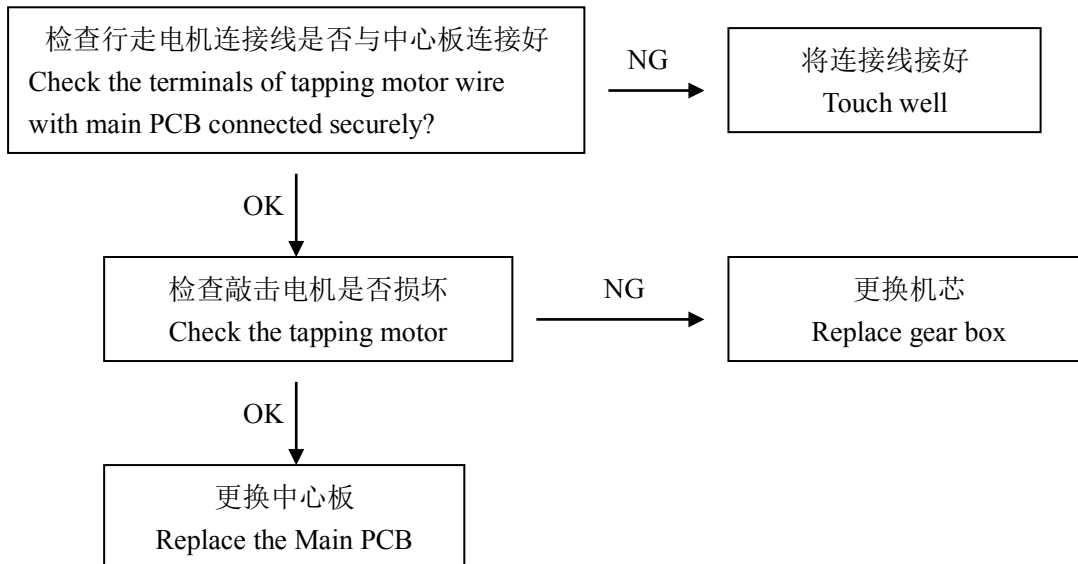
检查行走电机连接线是否与中心板连接好
Check the terminals of tapping motor wire with main PCB connected securely?

NG

将连接线接好
Touch well

OK

检查敲击电机是否损坏
Check the tapping motor

NG

更换机芯
Replace gear box

OK

更换中心板
Replace the Main PCB